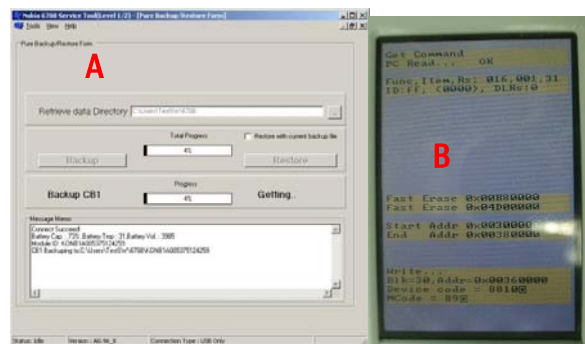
Nokia 6708 Service Tool(Level 1/2) - [Pure Backup/Restore Form]

Tools View Help

Pure Backup/Restore Form

A

Retrieve data Directory C:\Users\Test\n6708

Total Progress

Restore with current backup file

4%

Backup

Restore

Backup CB1

Progress

Getting..

4%

Message Memo

Connect Succeed
Battery Cap : 720 Battery Tmp : 31 Battery Vol : 3985
Module ID : KON81400537514259
CB1 Backuping to C:\Users\Test\n6708\KON81400537514259

Status: Idle

Version: A0.96_8

Connection Type : USB Only

Get Command
PC Read... OK

Func,Item,Rs: 016,001,31
ID:FF, (0000), DLRs:0

B

Fast Erase 0x00080000
Fast Erase 0x04000000

Start Addr 0x0030000
End Addr 0x00380000

Write...
Blk:30,Addr=0x00360000
Device code = 0010
MCode = 89